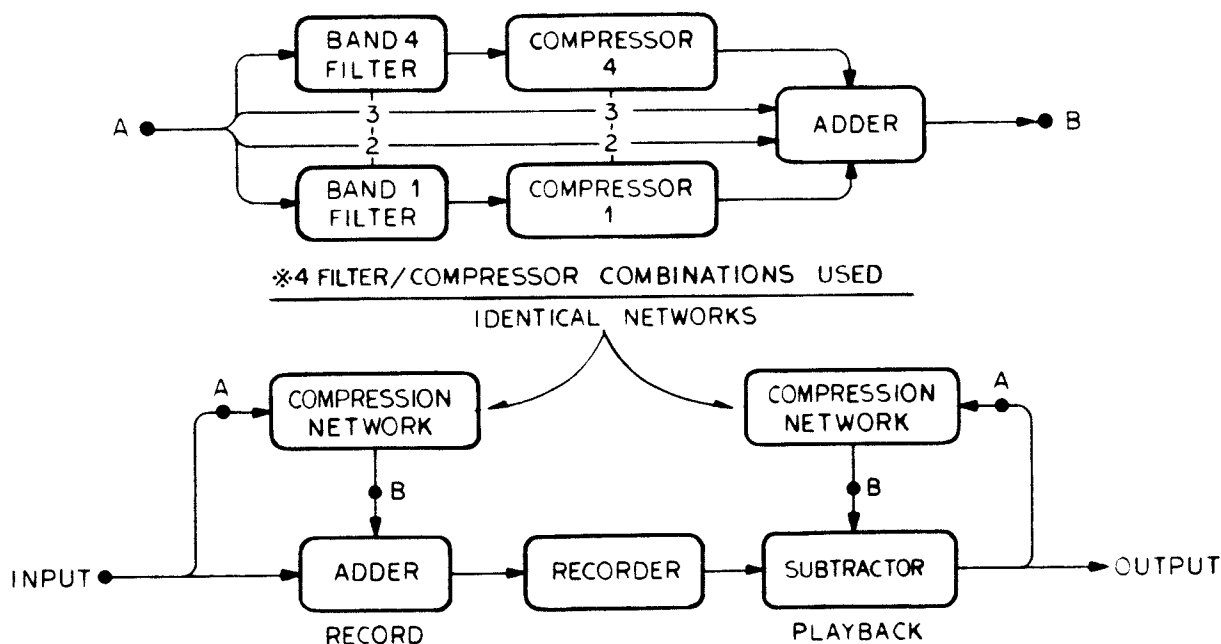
BAND 4 FILTER

COMPRESSOR 4

A

3

3

ADDER

B

2

2

BAND 1 FILTER

COMPRESSOR 1

※4 FILTER/COMPRESSOR COMBINATIONS USED

IDENTICAL NETWORKS

A

COMPRESSION NETWORK

COMPRESSION NETWORK

A

B

B

INPUT

ADDER

RECORDER

SUBTRACTOR

OUTPUT

RECORD

PLAYBACK